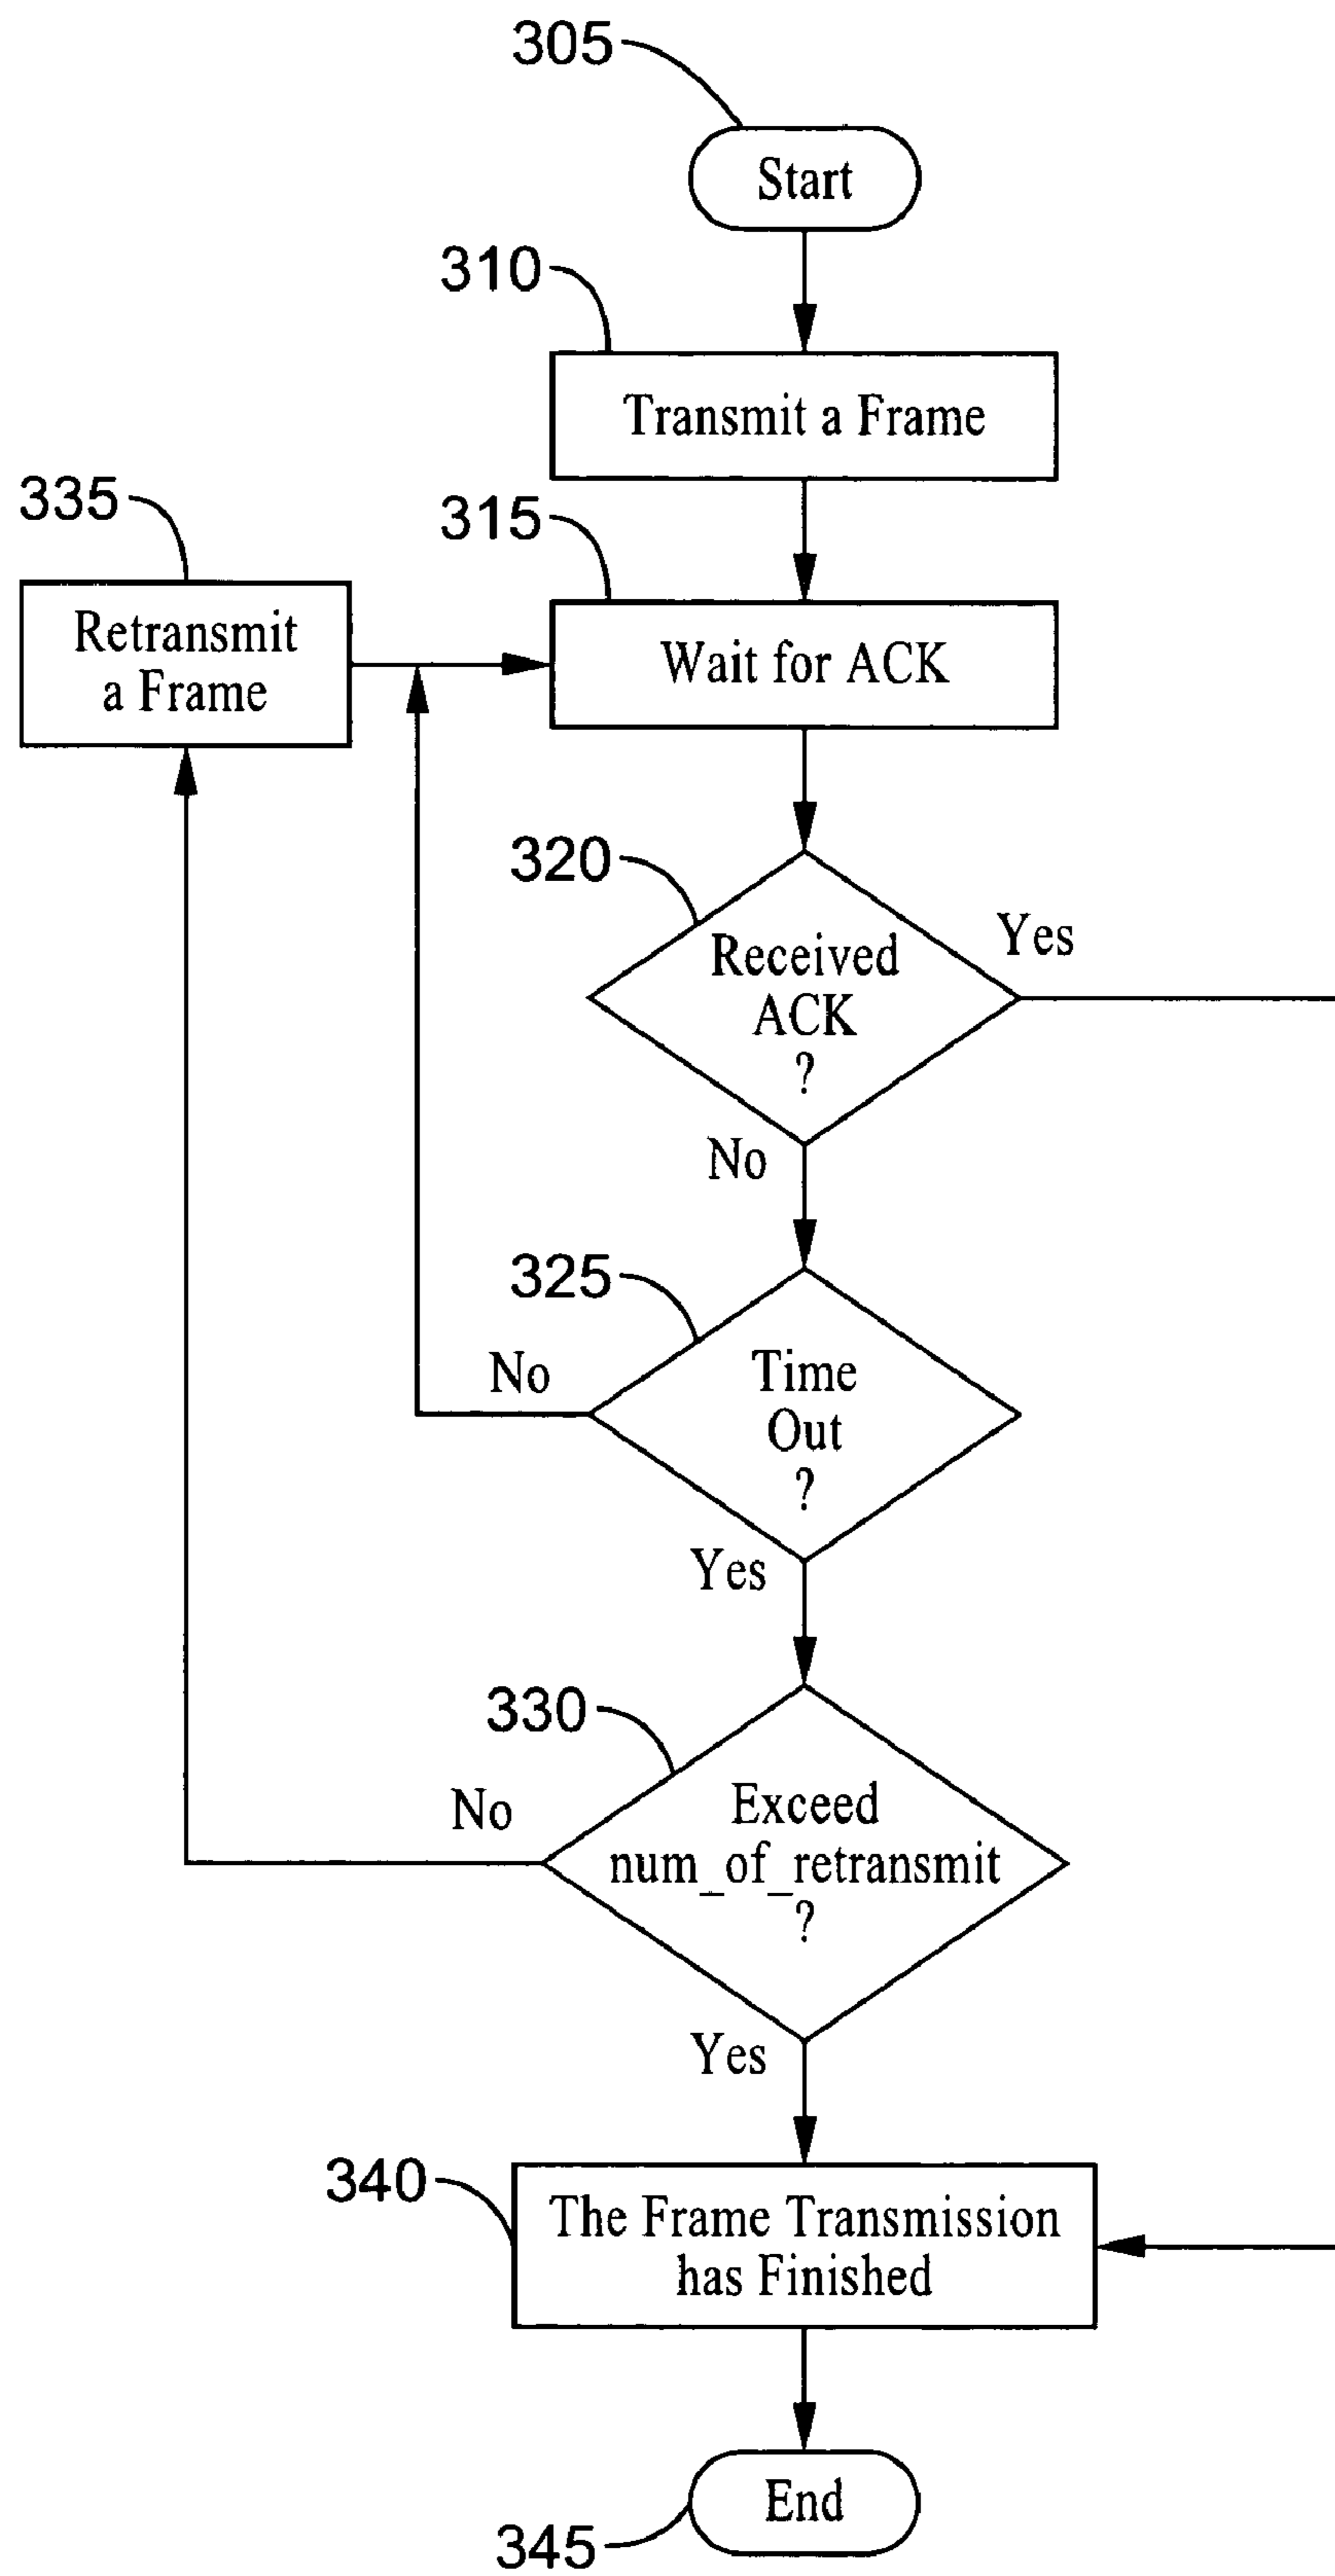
305
Start
310
Transmit a Frame
335
Retransmit a Frame
315
Wait for ACK
320
Received ACK ?
Yes
No
325
No
Time Out ?
Yes
330
No
Exceed num_of_retransmit ?
Yes
340
The Frame Transmission has Finished
End
345